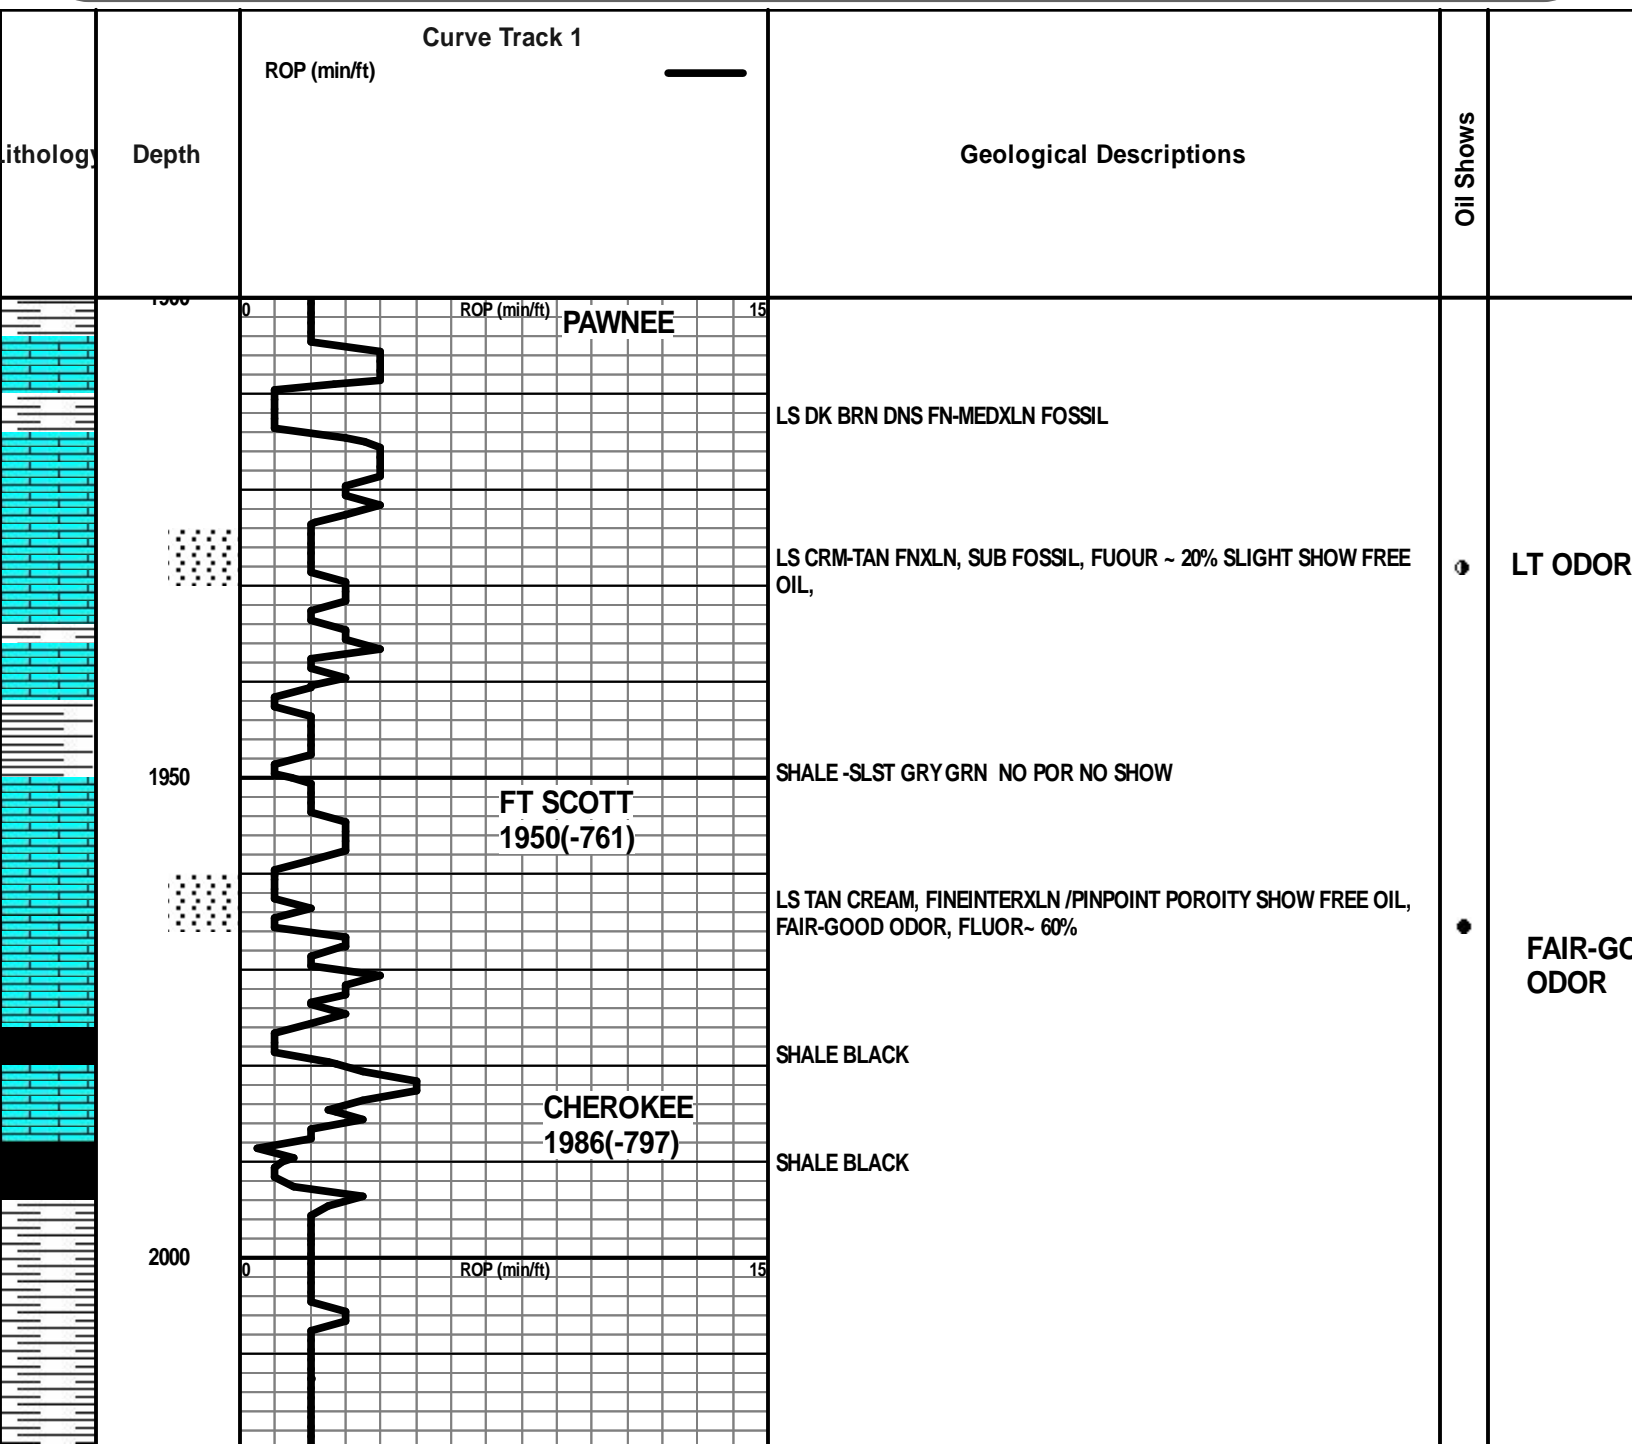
ithology

Depth

Curve Track 1

ROP (min/ft)

Geological Descriptions

Oil Shows

0 ROP (min/ft) 15

PAWNEE

LS DK BRN DNS FN-MEDXLN FOSSIL

LS CRM-TAN FNXLN, SUB FOSSIL, FUOUR ~ 20% SLIGHT SHOW FREE OIL,

LT ODOR

1950

SHALE -SLST GRY GRN NO POR NO SHOW

FT SCOTT 1950(-761)

LS TAN CREAM, FINEINTERXLN /PINPOINT POROITY SHOW FREE OIL, FAIR-GOOD ODOR, FLUOR~ 60%

FAIR-G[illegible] ODOR

SHALE BLACK

CHEROKEE 1986(-797)

SHALE BLACK

2000

0 ROP (min/ft) 15